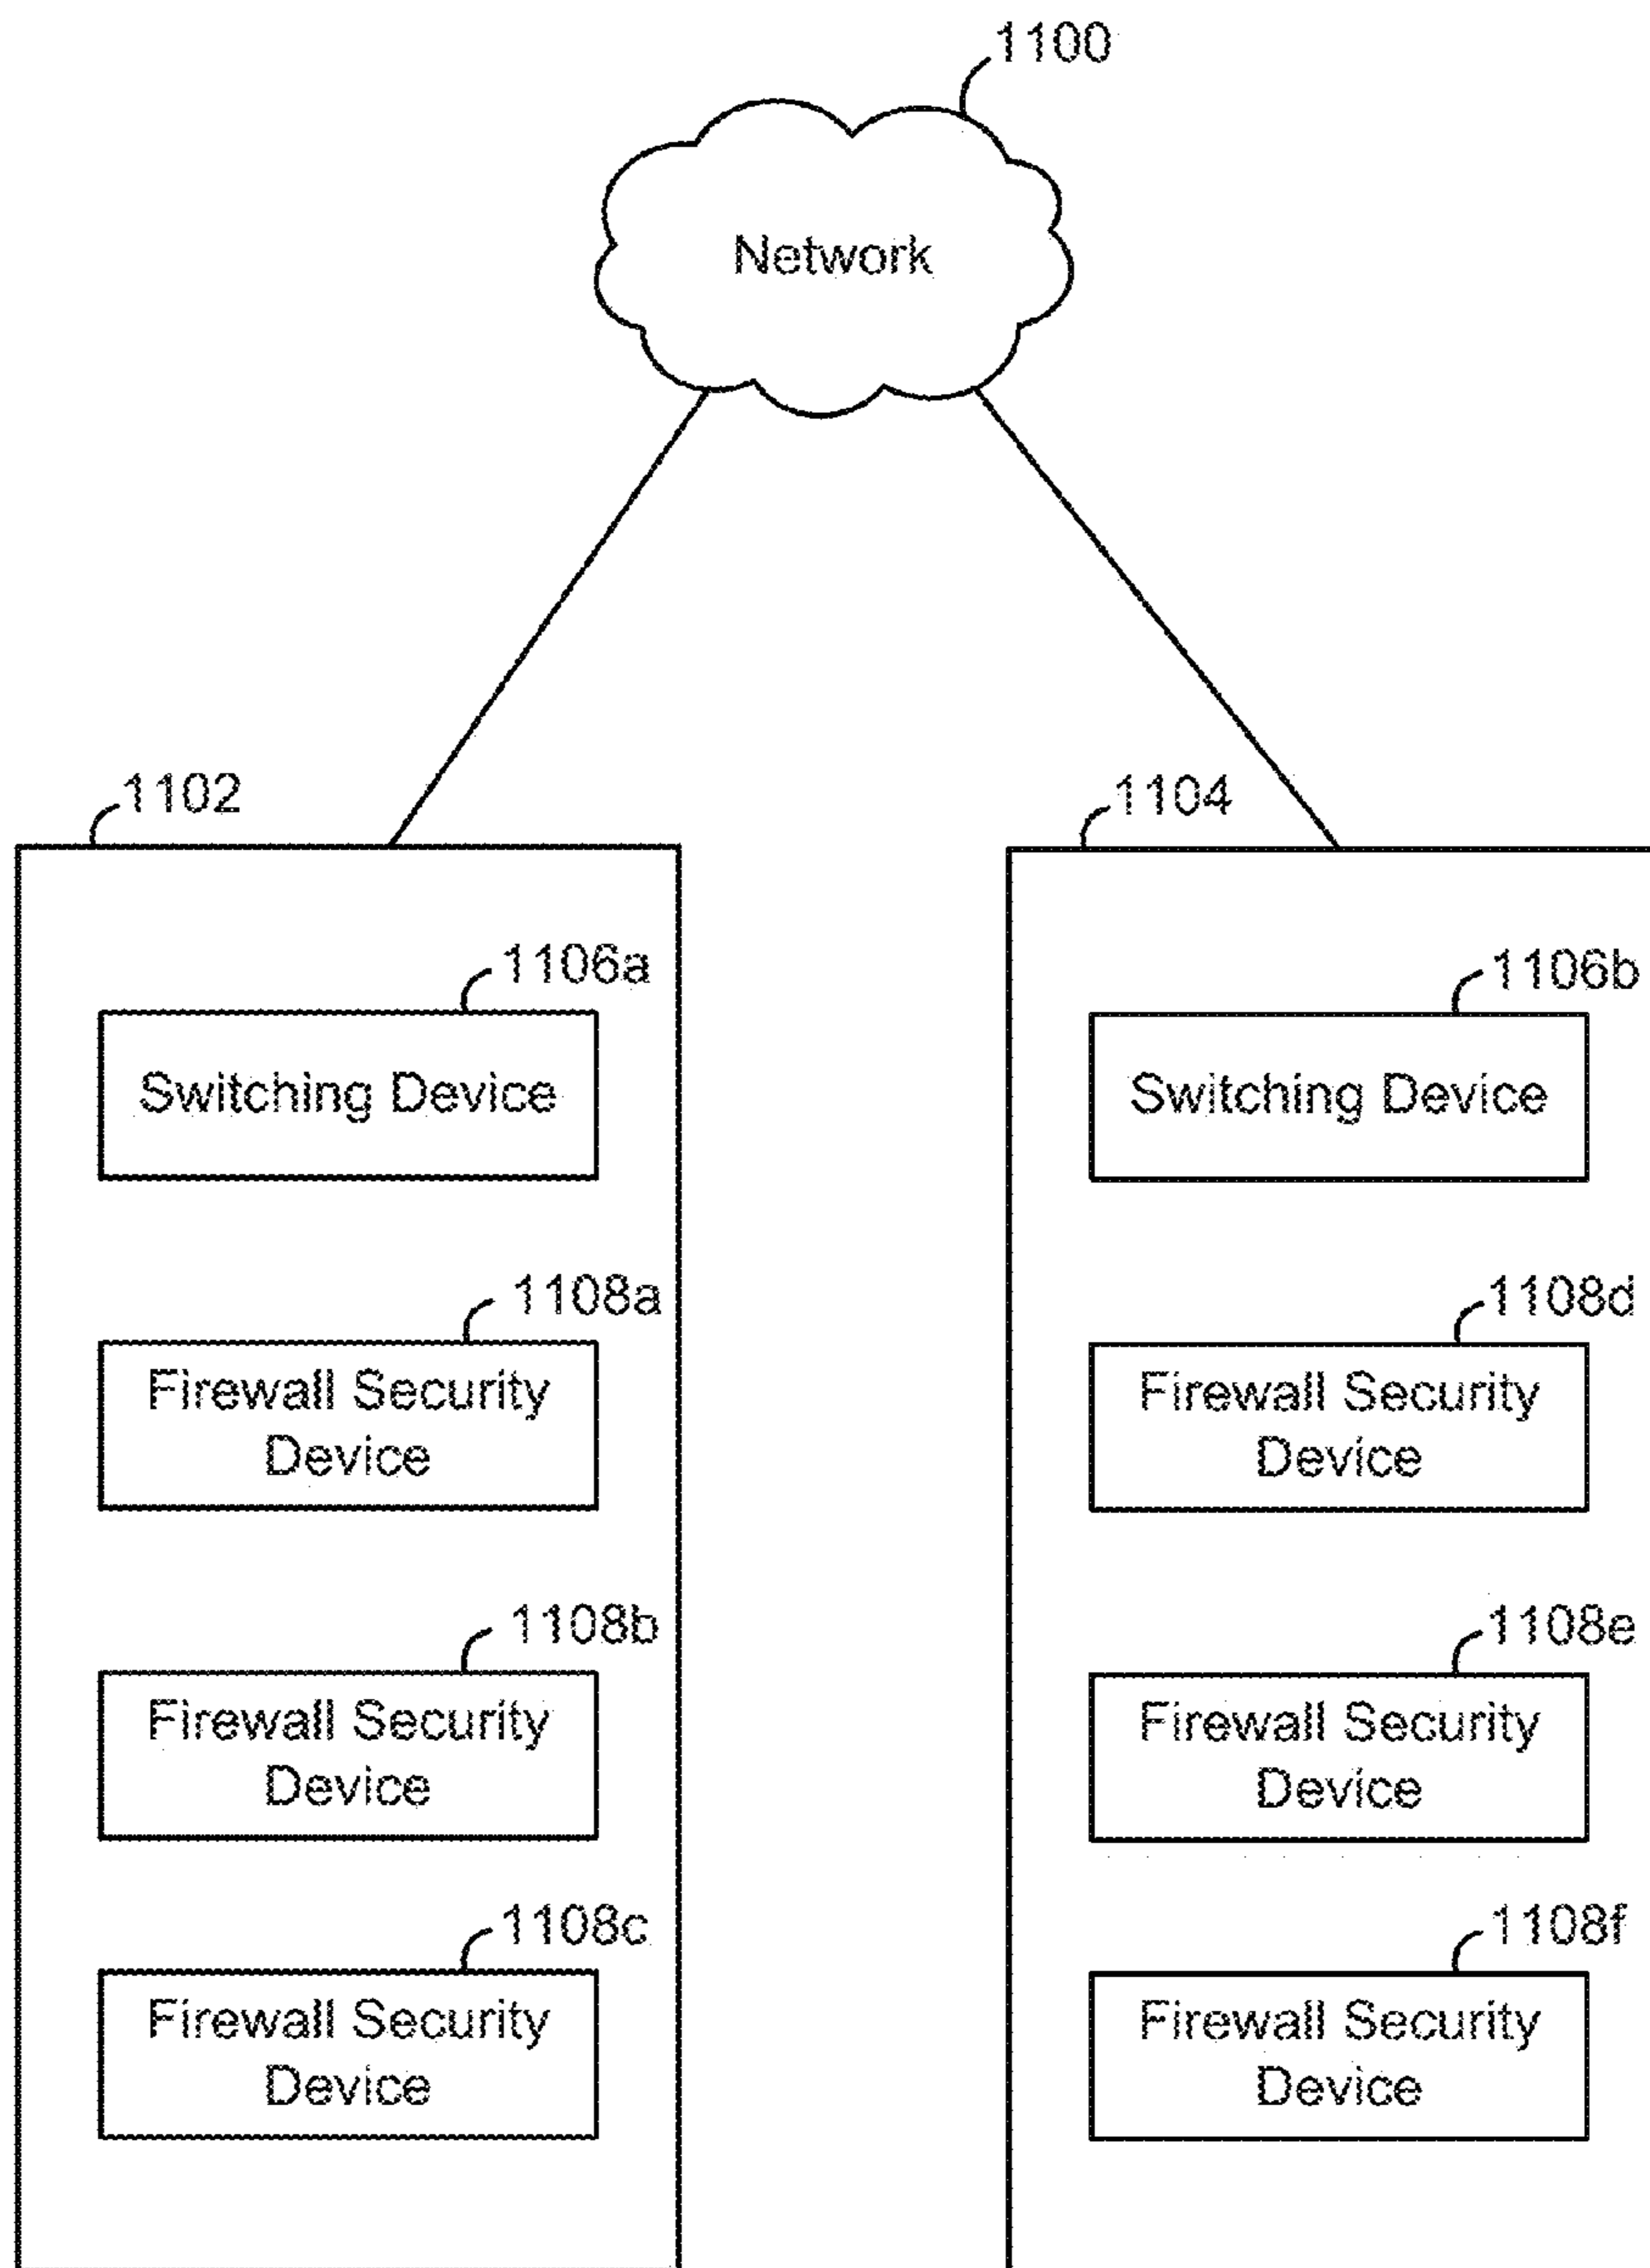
1100

Network

1102

1106a

Switching Device

1108a

Firewall Security Device

1108b

Firewall Security Device

1108c

Firewall Security Device

1104

1106b

Switching Device

1108d

Firewall Security Device

1108e

Firewall Security Device

1108f

Firewall Security Device